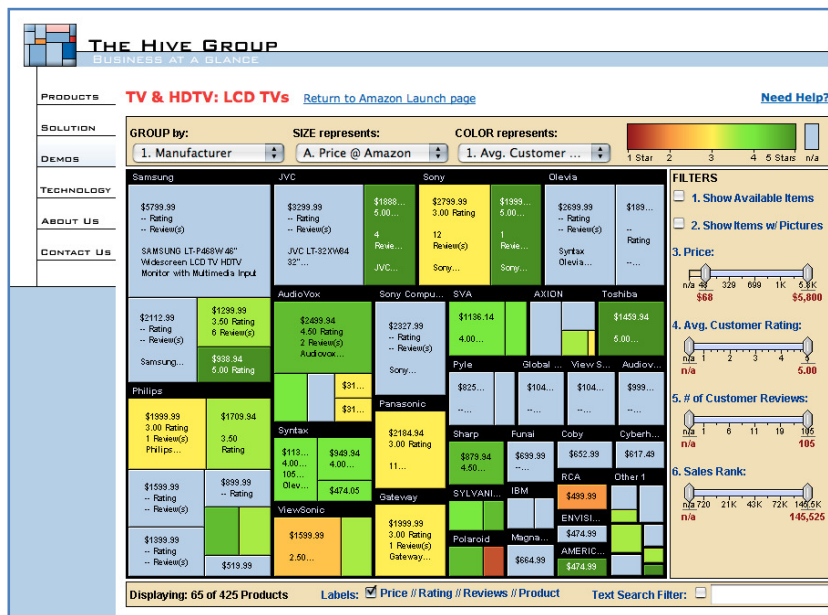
THE HIVE GROUP
BUSINESS AT A GLANCE

PRODUCTS
SOLUTION
DEMOS
TECHNOLOGY
ABOUT US
CONTACT US

TV & HDTV: LCD TVs Return to Amazon Launch page
Need Help?

GROUP by: 1. Manufacturer
SIZE represents: A. Price @ Amazon
COLOR represents: 1. Avg. Customer ...
1 Star 2 3 4 5 Stars n/a

Samsung
$5799.99
-- Rating
-- Review(s)
SAMSUNG LT-P468W 46" Widescreen LCD TV HDTV Monitor with Multimedia Input
$2112.99
-- Rating
-- Review(s)
Samsung...
$1299.99
3.50 Rating
6 Review(s)
$938.94
5.00 Rating

JVC
$3299.99
-- Rating
-- Review(s)
JVC LT-32XW84 32"...
$1888...
5.00...
4
Revie...
JVC...

Sony
$2799.99
3.00 Rating
12
Review(s)
Sony...
$1999...
5.00...
1
Revie...
Sony...

Olevia
$2699.99
-- Rating
-- Review(s)
Syntax
Olevia...
$189...
--
Rating
--...

AudioVox
$2499.94
4.50 Rating
2 Review(s)
Audiovox...
$31...
$31...

Sony Compu...
$2327.99
-- Rating
-- Review(s)
Sony...

SVA
$1136.14
4.00...

AXION

Toshiba
$1459.94
5.00...

Philips
$1999.99
3.00 Rating
1 Review(s)
Philips...
$1709.94
3.50
Rating
$1599.99
-- Rating
-- Review(s)
$899.99
-- Rating
$1399.99
-- Rating
-- Review(s)
$519.99

Syntax
$113...
4.00...
105...
Olev...
$949.94
4.00...
$474.05

Panasonic
$2184.94
3.00 Rating
11...

Pyle
$825...
--...
Global ...
$104...
--...
View S...
$104...
--...
Audiov...
$999...
--...

Sharp
$879.94
4.50...
Funai
$699.99
--...
Coby
$652.99
Cyberh...
$617.49

ViewSonic
$1599.99
2.50...

Gateway
$1999.99
3.00 Rating
1 Review(s)
Gateway...

SYLVANI...
IBM
RCA
$499.99
Other 1
ENVISI...
$474.99
Polaroid
Magna...
$664.99
AMERIC...
$474.99

FILTERS
1. Show Available Items
2. Show Items w/ Pictures
3. Price:
n/a 48 329 699 1K 5.8K
$68 $5,800
4. Avg. Customer Rating:
n/a 1 2 3 4 5
n/a 5.00
5. # of Customer Reviews:
n/a 1 6 11 19 105
n/a 105
6. Sales Rank:
n/a 720 21K 43K 72K 145.5K
n/a 145,525

Displaying: 65 of 425 Products
Labels: Price // Rating // Reviews // Product
Text Search Filter: